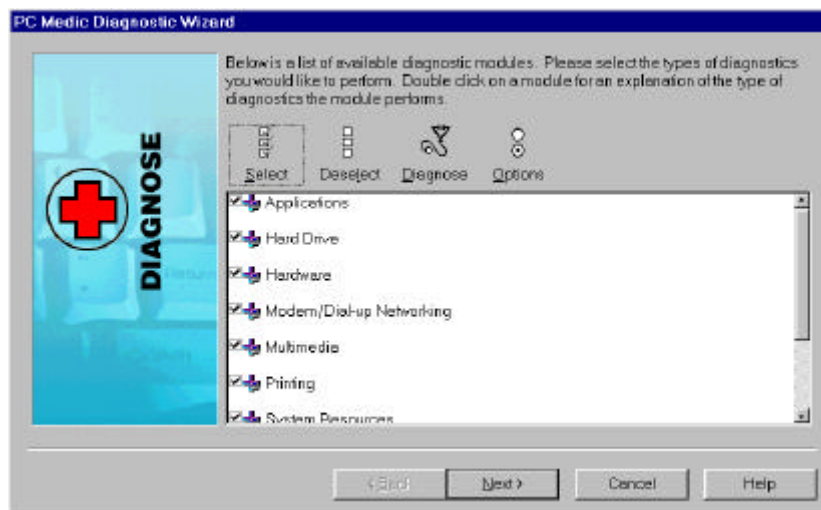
PC Medic Diagnostic Wizard

DIAGNOSE

Below is a list of available diagnostic modules. Please select the types of diagnostics you would like to perform. Double click on a module for an explanation of the type of diagnostics the module performs.

Select

Deselect

Diagnose

Options

Applications

Hard Drive

Hardware

Modem/Dial-up Networking

Multimedia

Printing

System Resources

< Back

Next >

Cancel

Help